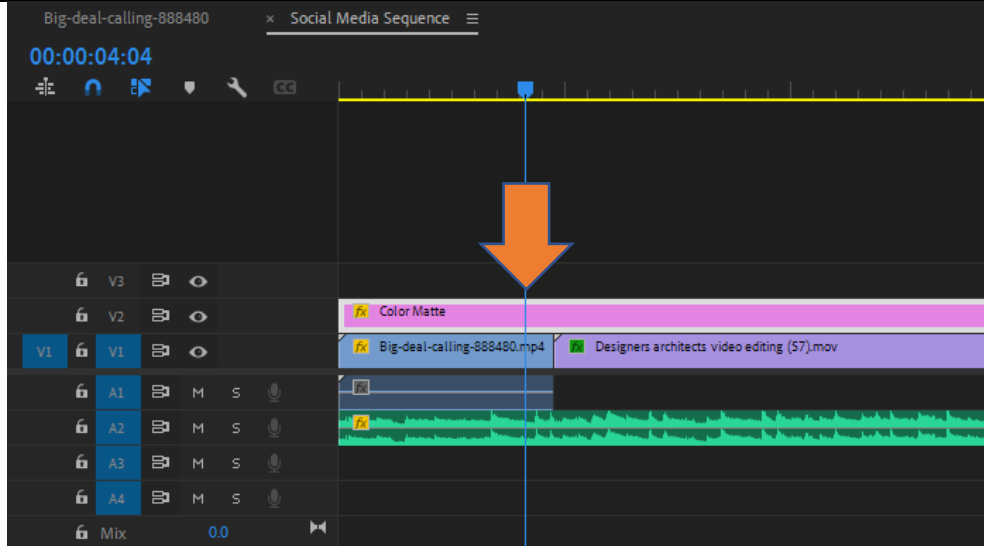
Big-deal-calling-888480 × Social Media Sequence ≡

00:00:04:04

V3

V2

fx Color Matte

V1 V1

fx Big-deal-calling-888480.mp4

fx Designers architects video editing (57).mov

A1 M S

fx

A2 M S

fx

A3 M S

A4 M S

Mix 0.0